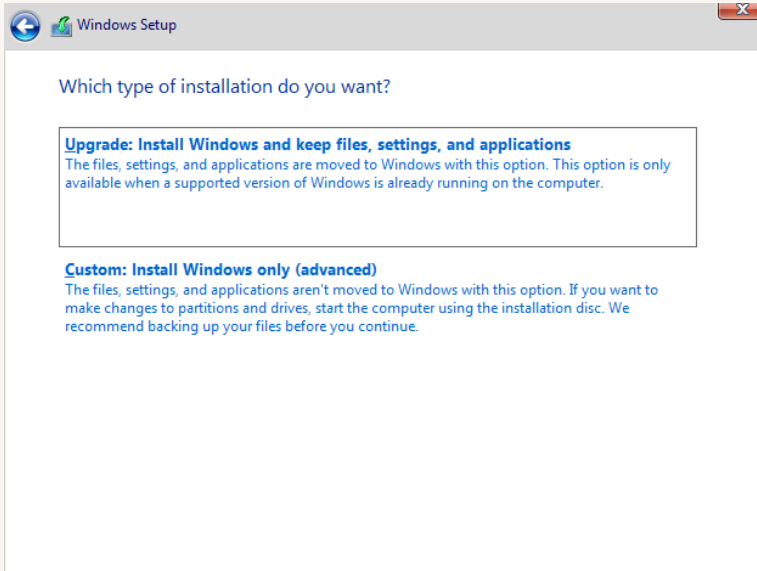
Windows Setup

Which type of installation do you want?

Upgrade: Install Windows and keep files, settings, and applications
The files, settings, and applications are moved to Windows with this option. This option is only available when a supported version of Windows is already running on the computer.

Custom: Install Windows only (advanced)
The files, settings, and applications aren't moved to Windows with this option. If you want to make changes to partitions and drives, start the computer using the installation disc. We recommend backing up your files before you continue.